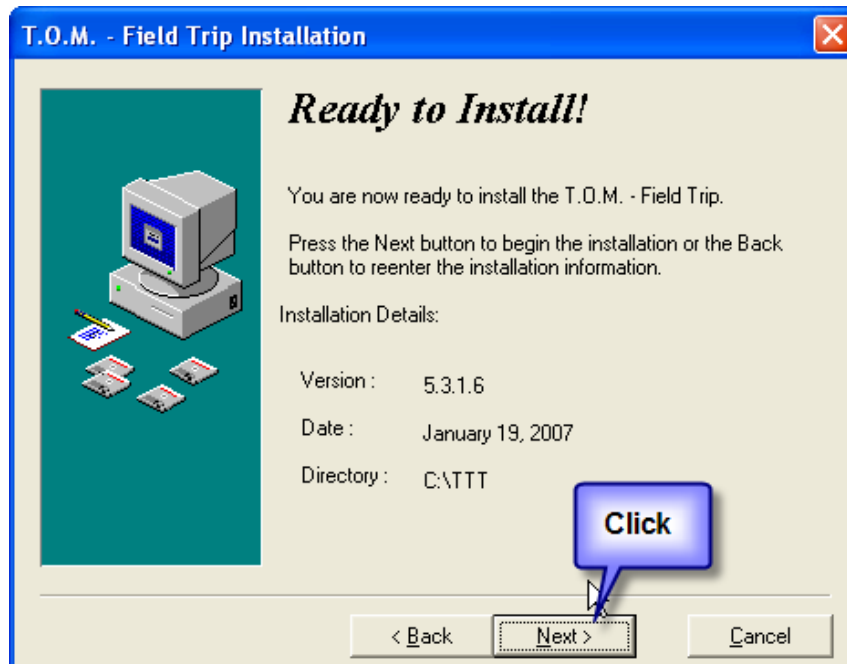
T.O.M. - Field Trip Installation

Ready to Install!

You are now ready to install the T.O.M. - Field Trip.

Press the Next button to begin the installation or the Back button to reenter the installation information.

Installation Details:

Version : 5.3.1.6

Date : January 19, 2007

Directory : C:\TTT

Click

< Back

Next >

Cancel